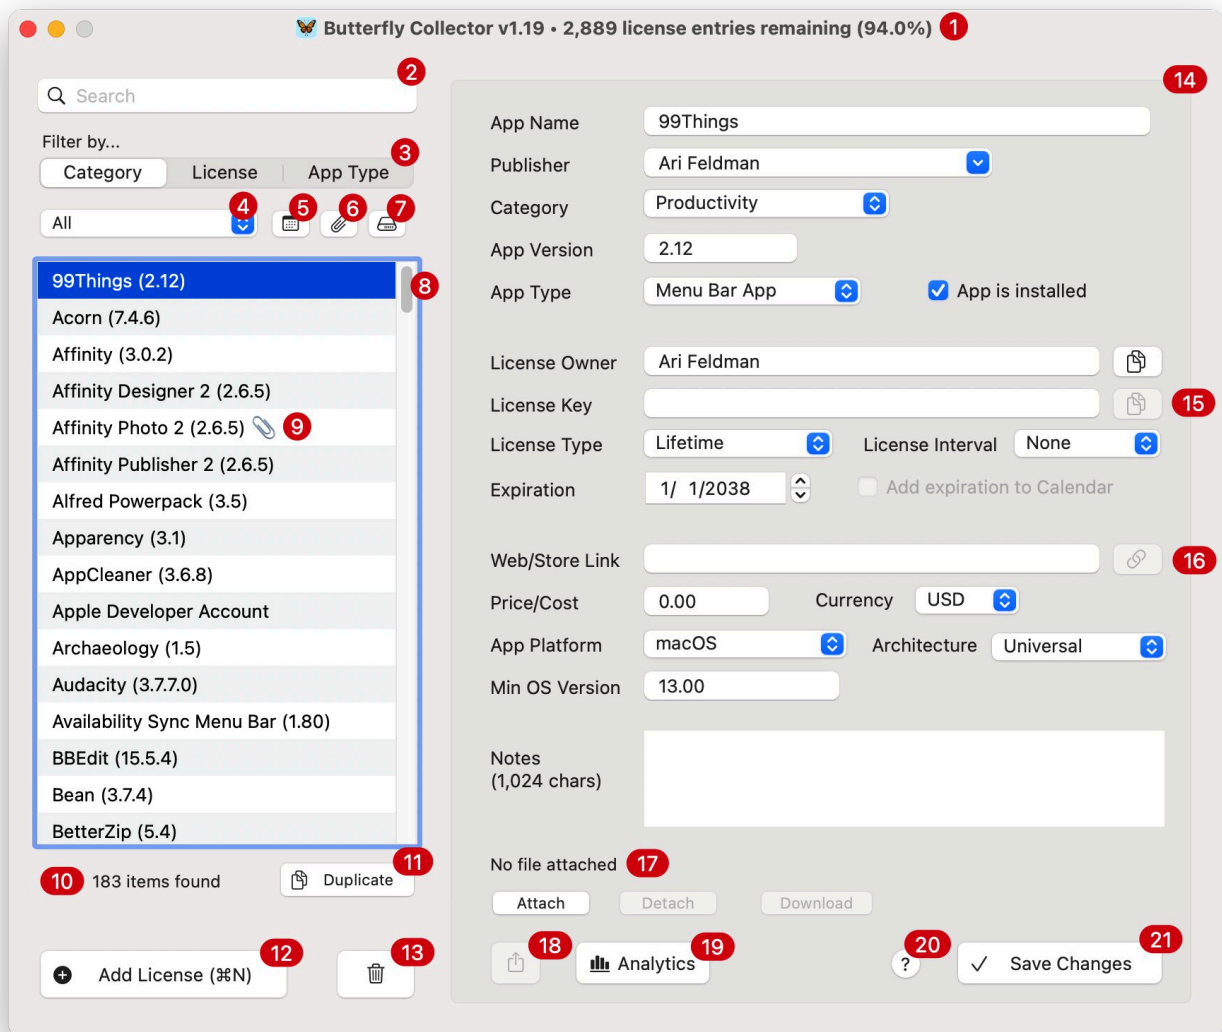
Butterfly Collector v1.19 • 2,889 license entries remaining (94.0%) 1

Search 2

Filter by...

Category | License | App Type 3

All 4 5 6 7

99Things (2.12) 8
Acorn (7.4.6)
Affinity (3.0.2)
Affinity Designer 2 (2.6.5)
Affinity Photo 2 (2.6.5) 9
Affinity Publisher 2 (2.6.5)
Alfred Powerpack (3.5)
Apparency (3.1)
AppCleaner (3.6.8)
Apple Developer Account
Archaeology (1.5)
Audacity (3.7.7.0)
Availability Sync Menu Bar (1.80)
BBEdit (15.5.4)
Bean (3.7.4)
BetterZip (5.4)

10 183 items found

Duplicate 11

Add License (⌘N) 12

13

14

App Name 99Things
Publisher Ari Feldman
Category Productivity
App Version 2.12
App Type Menu Bar App App is installed

License Owner Ari Feldman
License Key 15
License Type Lifetime License Interval None
Expiration 1/ 1/2038 Add expiration to Calendar

Web/Store Link 16
Price/Cost 0.00 Currency USD
App Platform macOS Architecture Universal
Min OS Version 13.00

Notes (1,024 chars)

No file attached 17

Attach Detach Download

18 Analytics 19 ? 20 Save Changes 21